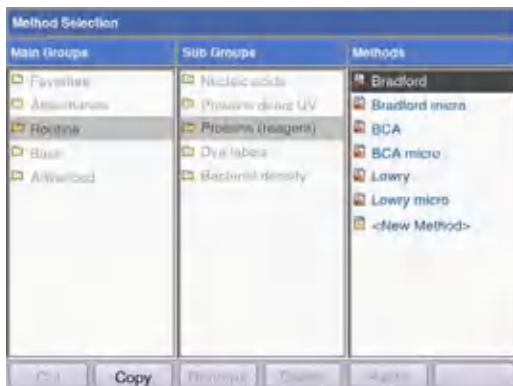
Method Selection

Main Groups

Favorites

Absorbance

Routine

Basic

Advanced

Sub Groups

Nucleic acids

Proteins direct UV

Proteins (reagent)

Dye labels

Bacterial density

Methods

Bradford

Bradford micro

BCA

BCA micro

Lowry

Lowry micro

<New Method>

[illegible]

Copy

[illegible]

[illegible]

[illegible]